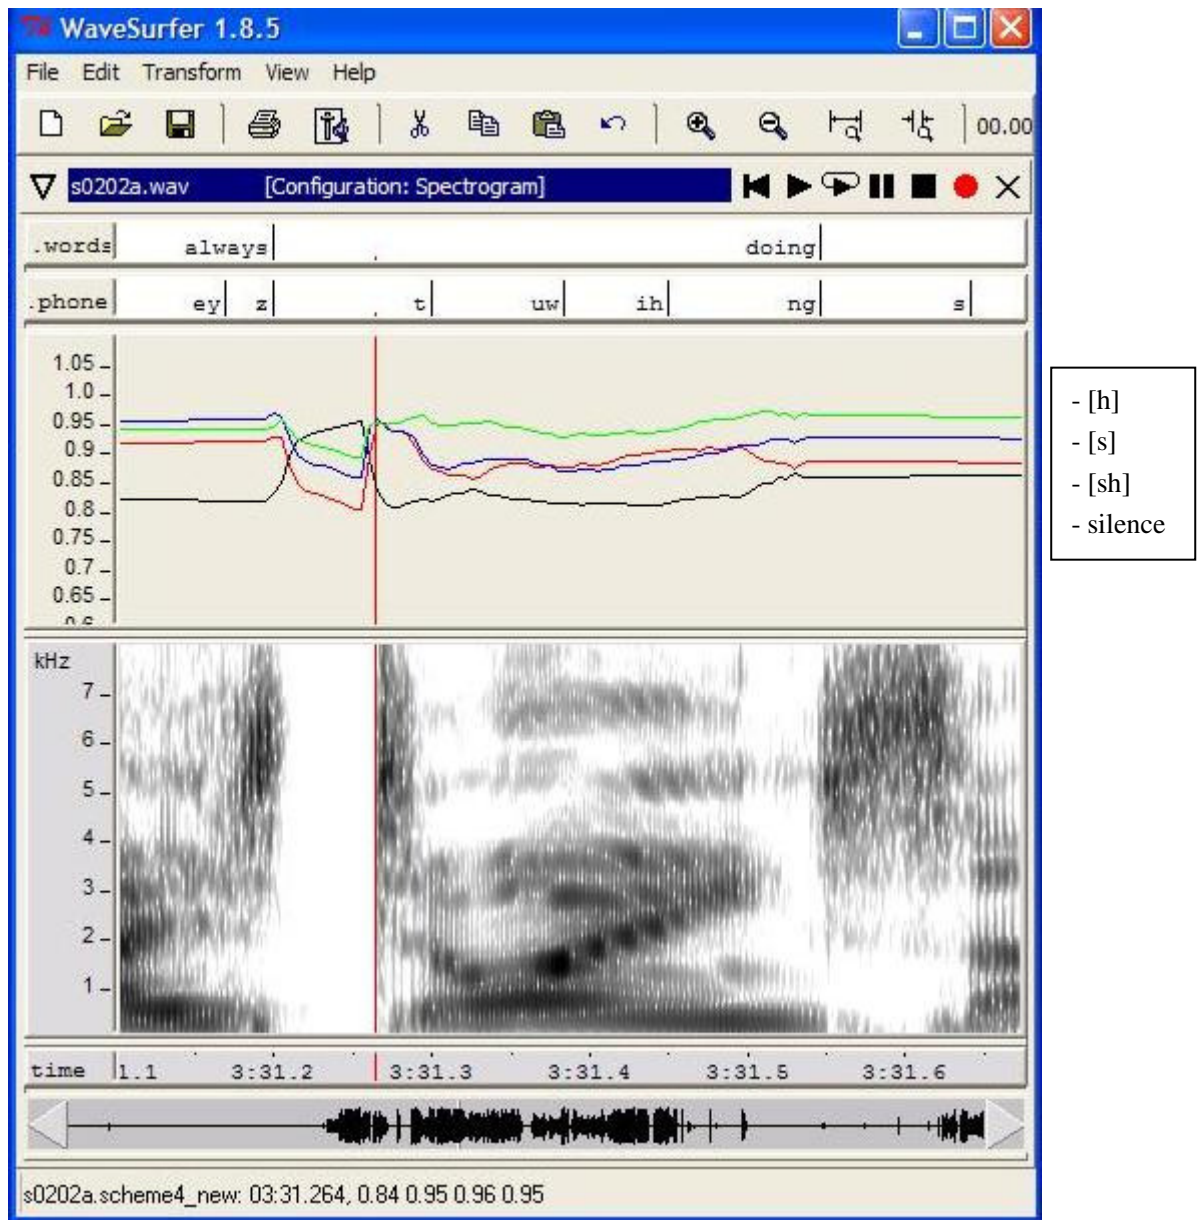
WaveSurfer 1.8.5

File Edit Transform View Help

00.00

s0202a.wav [Configuration: Spectrogram]

.words always doing

.phone ey z t uw ih ng s

1.05
1.0
0.95
0.9
0.85
0.8
0.75
0.7
0.65
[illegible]

kHz
7
6
5
4
3
2
1

time 1.1 3:31.2 3:31.3 3:31.4 3:31.5 3:31.6

s0202a.scheme4_new: 03:31.264, 0.84 0.95 0.96 0.95

- [h]
- [s]
- [sh]
- silence